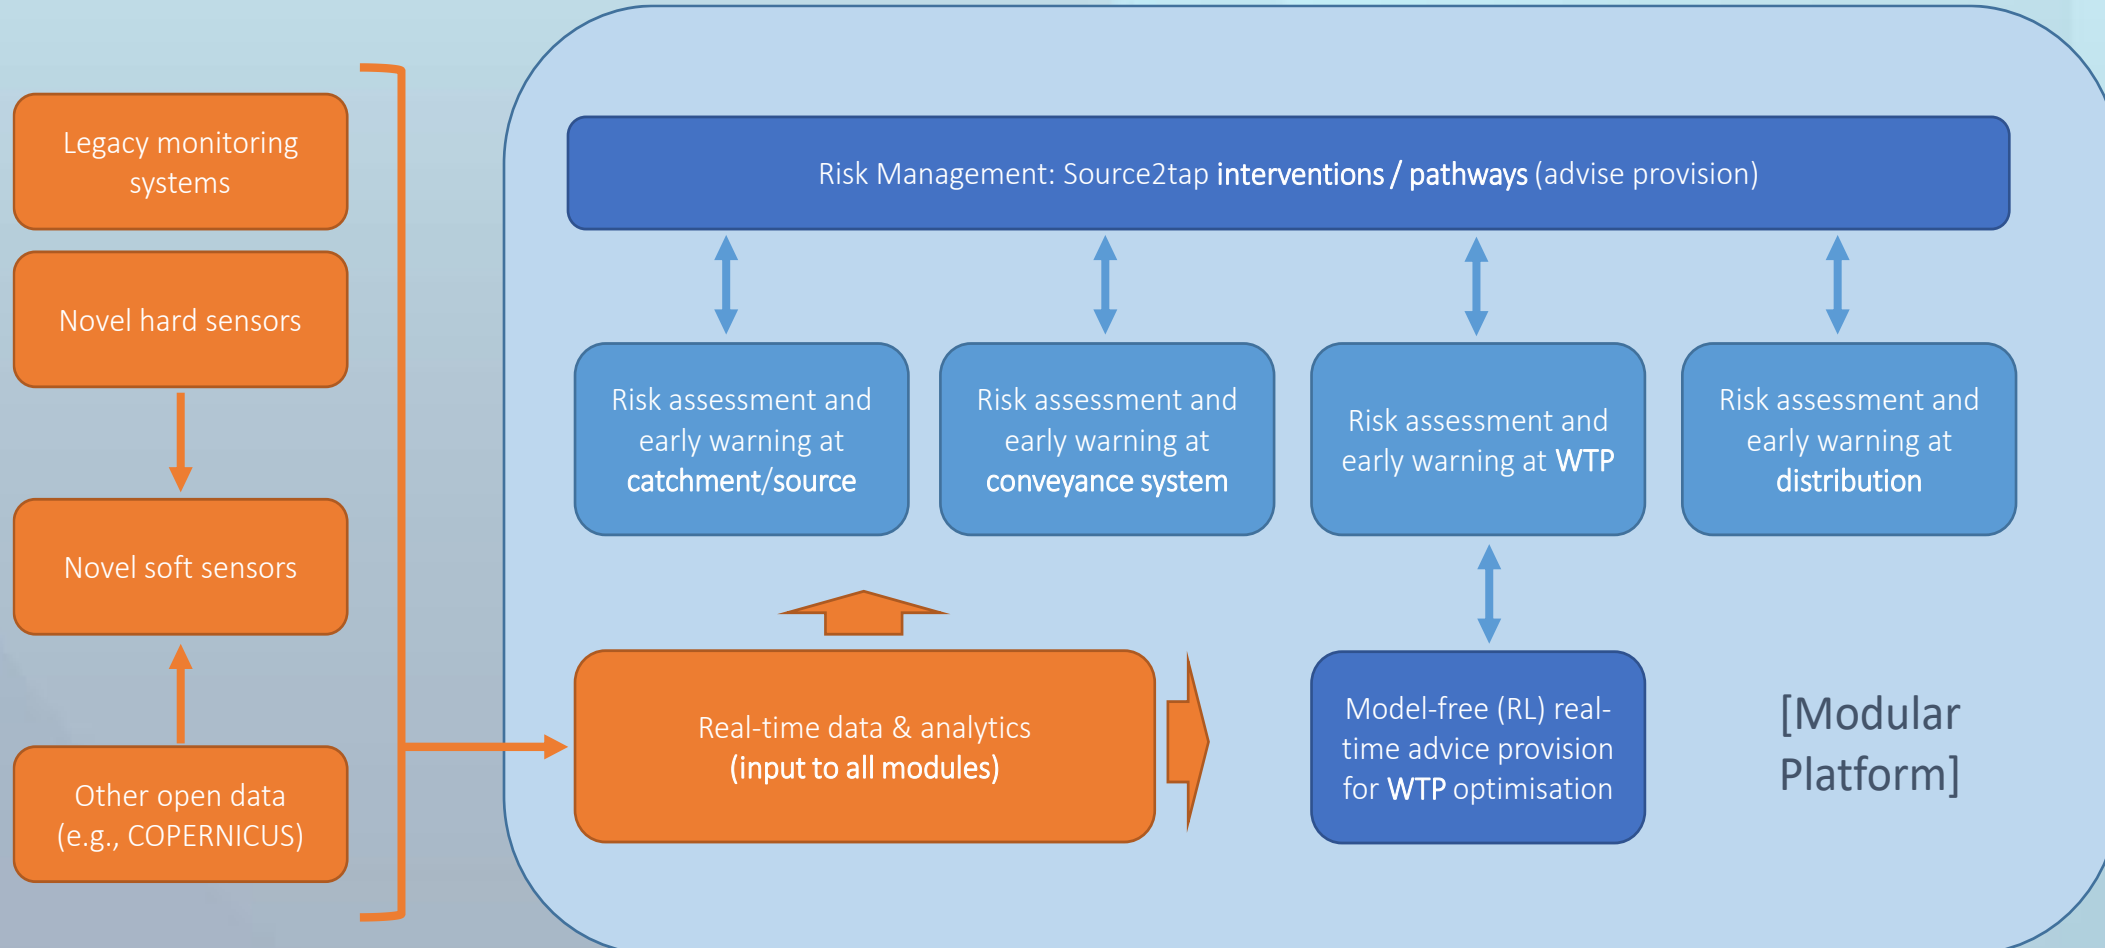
Legacy monitoring systems

Novel hard sensors

Novel soft sensors

Other open data (e.g., COPERNICUS)

Risk Management: Source2tap interventions / pathways (advise provision)

Risk assessment and early warning at catchment/source

Risk assessment and early warning at conveyance system

Risk assessment and early warning at WTP

Risk assessment and early warning at distribution

Real-time data & analytics (input to all modules)

Model-free (RL) real-time advice provision for WTP optimisation

[Modular Platform]